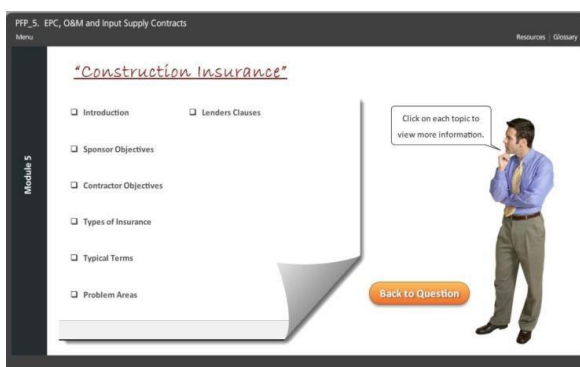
PFP_5. EPC, O&M and Input Supply Contracts
Menu

Resources | Glossary

Module 5

"Construction Insurance"

☐ Introduction

☐ Sponsor Objectives

☐ Contractor Objectives

☐ Types of Insurance

☐ Typical Terms

☐ Problem Areas

☐ Lenders Clauses

Click on each topic to view more information.

Back to Question